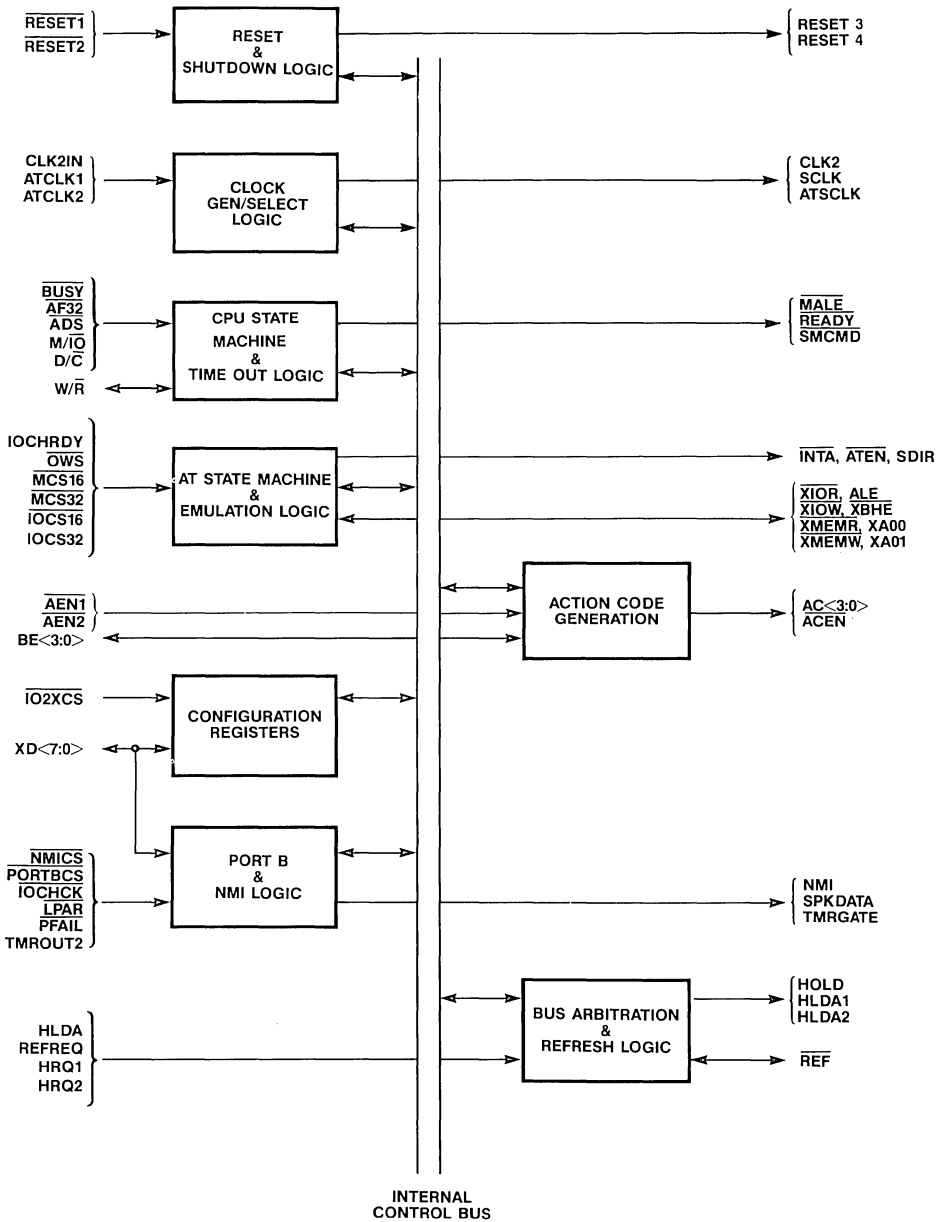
$\overline{RESET1}$
$\overline{RESET2}$

RESET & SHUTDOWN LOGIC

RESET 3
RESET 4

CLK2IN
ATCLK1
ATCLK2

CLOCK GEN/SELECT LOGIC

CLK2
SCLK
ATSCLK

$\overline{BUSY}$
$\overline{AF32}$
$\overline{ADS}$
M/$\overline{IO}$
D/$\overline{C}$
W/$\overline{R}$

CPU STATE MACHINE & TIME OUT LOGIC

$\overline{MALE}$
$\overline{READY}$
$\overline{SMCMD}$

IOCHRDY
$\overline{OWS}$
$\overline{MCS16}$
$\overline{MCS32}$
$\overline{IOCS16}$
IOCS32

AT STATE MACHINE & EMULATION LOGIC

$\overline{INTA}$, $\overline{ATEN}$, SDIR

$\overline{XIOR}$, $\overline{ALE}$
$\overline{XIOW}$, $\overline{XBHE}$
$\overline{XMEMR}$, XA00
$\overline{XMEMW}$, XA01

$\overline{AEN1}$
$\overline{AEN2}$
BE<3:0>

ACTION CODE GENERATION

$\overline{AC<3:0>}$
$\overline{ACEN}$

$\overline{IO2XCS}$

CONFIGURATION REGISTERS

XD<7:0>

$\overline{NMICS}$
$\overline{PORTBCS}$
$\overline{IOCHCK}$
$\overline{LPAR}$
$\overline{PFAIL}$
TMROUT2

PORT B & NMI LOGIC

NMI
SPKDATA
TMRGATE

HLDA
REFREQ
HRQ1
HRQ2

BUS ARBITRATION & REFRESH LOGIC

HOLD
HLDA1
HLDA2

$\overline{REF}$

INTERNAL CONTROL BUS